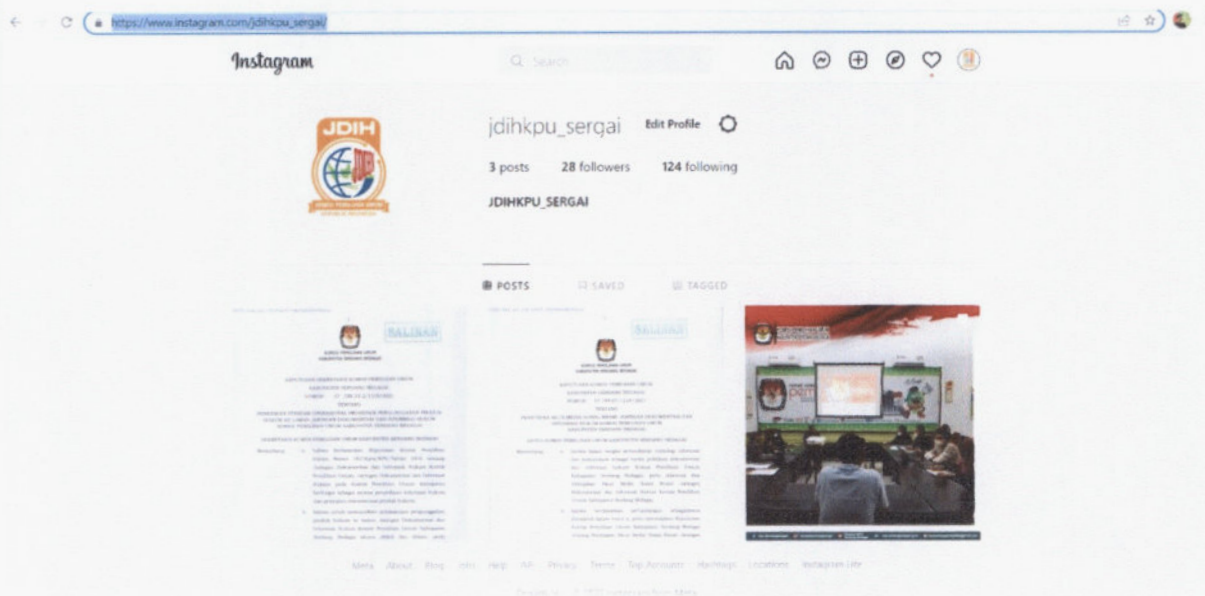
https://www.instagram.com/jdihkpu_sergai/

Instagram

Search

jdihkpu_sergai Edit Profile

3 posts 28 followers 124 following

JDIHKPU_SERGAI

JDIH

POSTS SAVED TAGGED

SALINAN

SALINAN

Meta About Blog Jobs Help API Privacy Terms Top Accounts Hashtags Locations Instagram Lite

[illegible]